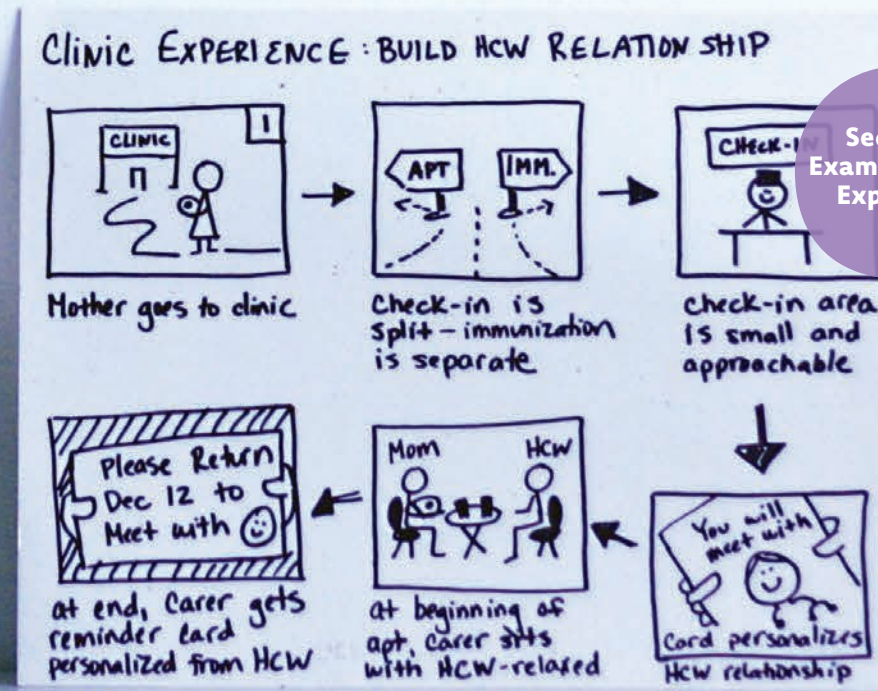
CLINIC EXPERIENCE : BUILD HCW RELATIONSHIP

CLINIC

1

Mother goes to clinic

APT

IMM.

Check-in is split – immunization is separate

CHECK-I

Check-in area is small and approachable

Se
Exam
Exp

You will meet with

Card personalizes HCW relationship

Mom

HCW

at beginning of apt, carer sits with HCW-relaxed

Please Return Dec 12 to Meet with

at end, carer gets reminder card personalized from HCW